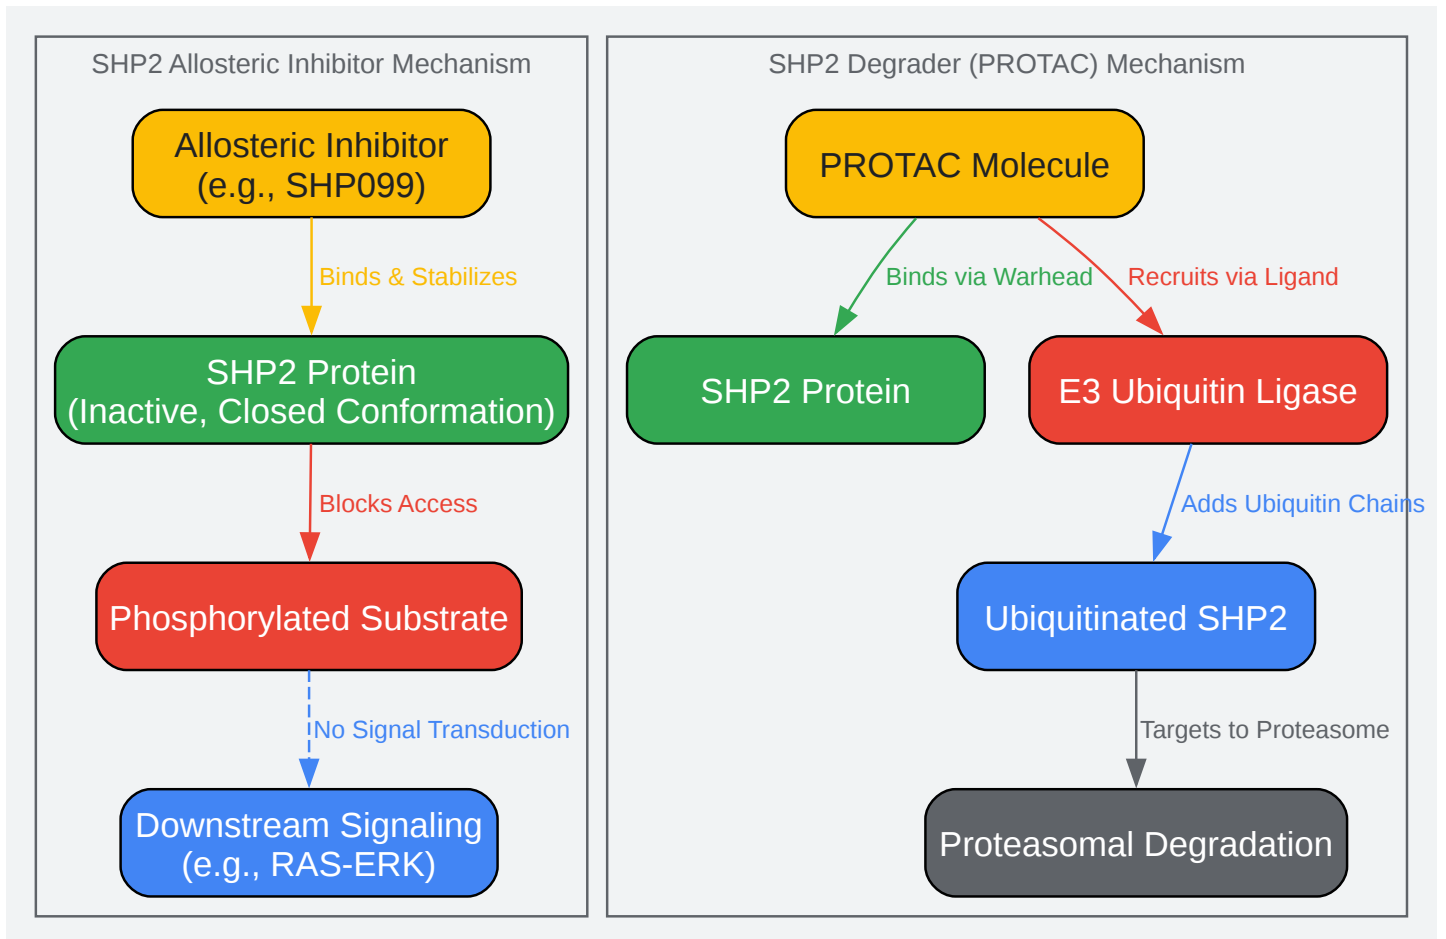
SHP2 Allosteric Inhibitor Mechanism

Allosteric Inhibitor
(e.g., SHP099)

Binds & Stabilizes

SHP2 Protein
(Inactive, Closed Conformation)

Blocks Access

Phosphorylated Substrate

No Signal Transduction

Downstream Signaling
(e.g., RAS-ERK)

SHP2 Degrader (PROTAC) Mechanism

PROTAC Molecule

Binds via Warhead

Recruits via Ligand

SHP2 Protein

E3 Ubiquitin Ligase

Adds Ubiquitin Chains

Ubiquitinated SHP2

Targets to Proteasome

Proteasomal Degradation